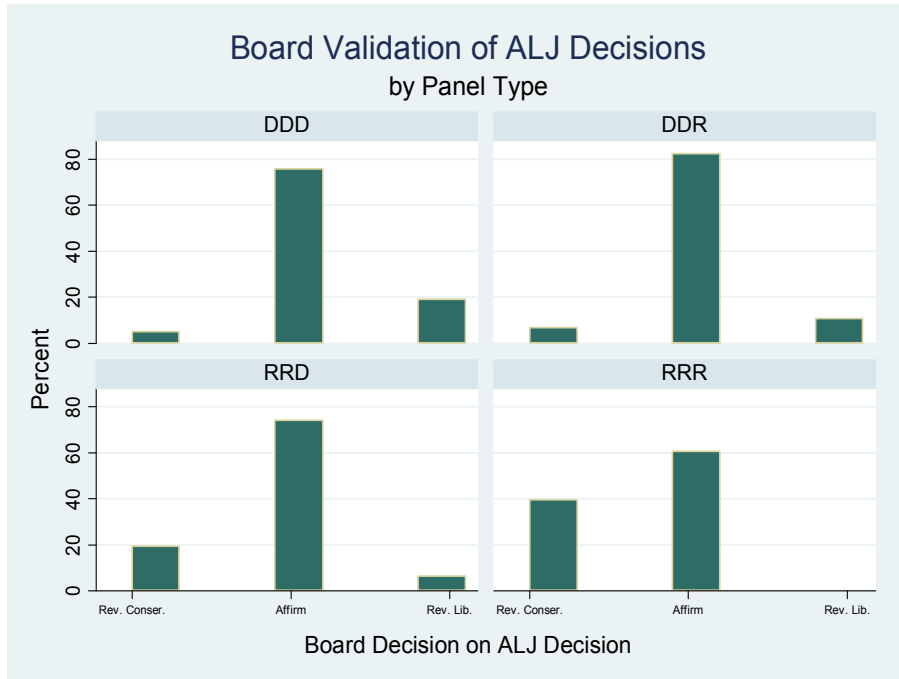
Board Validation of ALJ Decisions
by Panel Type

DDD

DDR

RRD

RRR

Percent

0
20
40
60
80

0
20
40
60
80

Rev. Conser.
Affirm
Rev. Lib.

Rev. Conser.
Affirm
Rev. Lib.

Board Decision on ALJ Decision